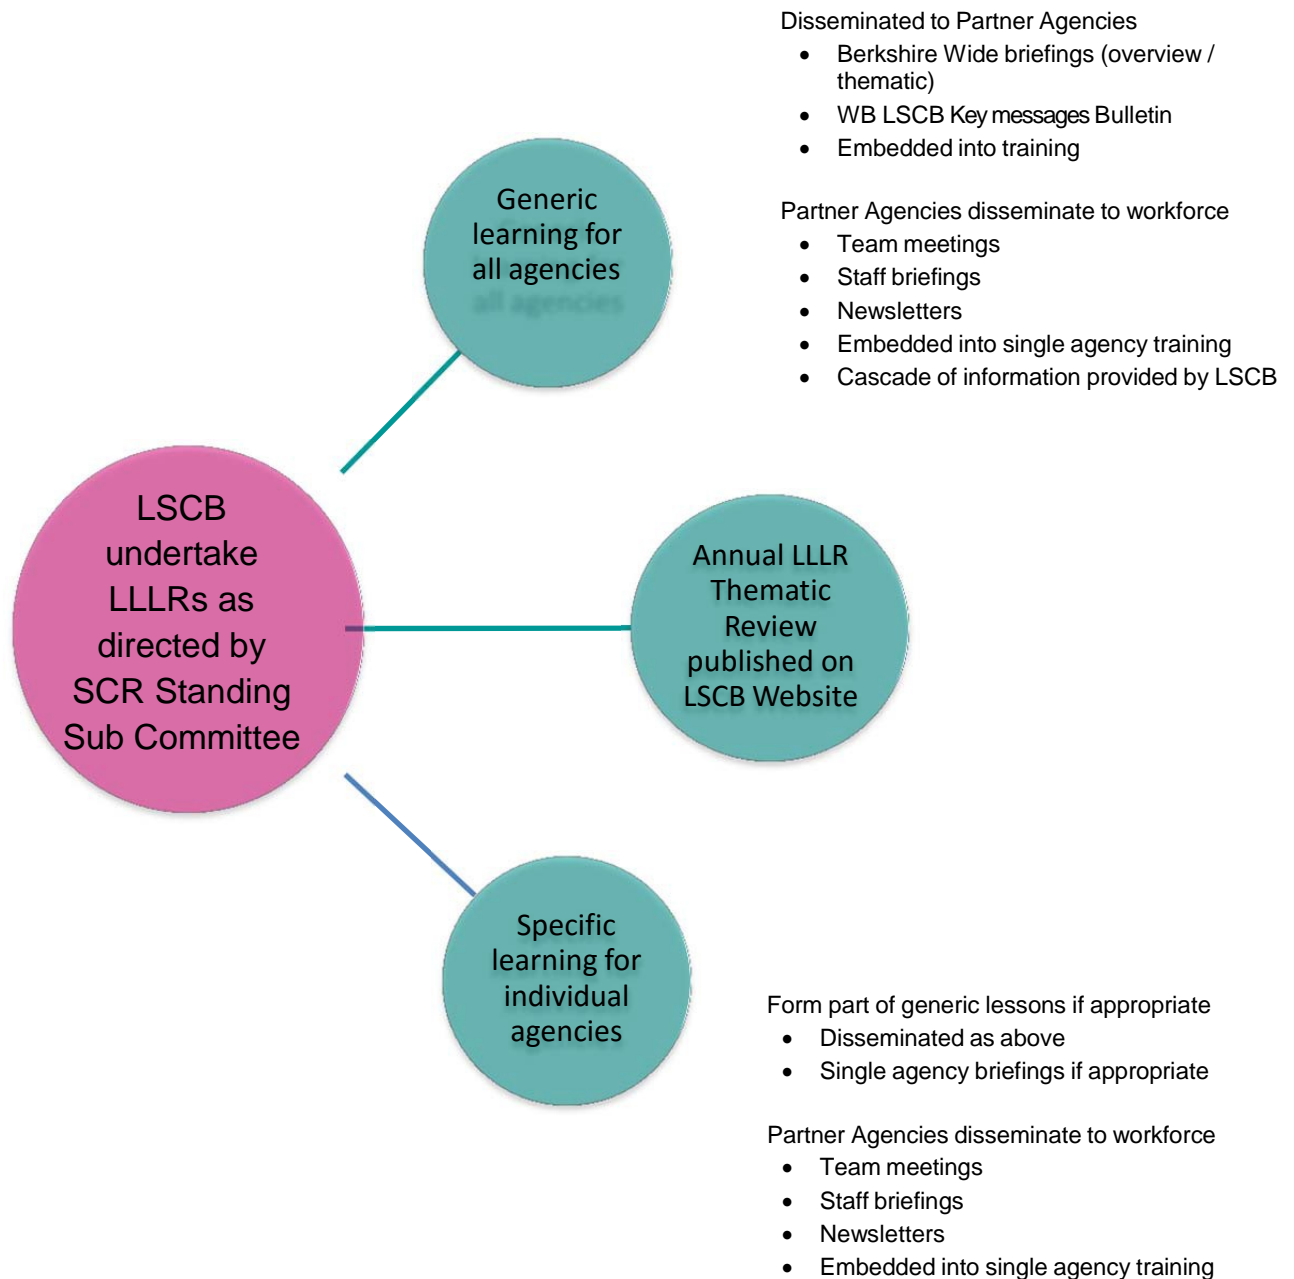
LSCB undertake LLLRs as directed by SCR Standing Sub Committee

Generic learning for all agencies

Disseminated to Partner Agencies
- Berkshire Wide briefings (overview / thematic)
- WB LSCB Key messages Bulletin
- Embedded into training

Partner Agencies disseminate to workforce
- Team meetings
- Staff briefings
- Newsletters
- Embedded into single agency training
- Cascade of information provided by LSCB

Annual LLLR Thematic Review published on LSCB Website

Specific learning for individual agencies

Form part of generic lessons if appropriate
- Disseminated as above
- Single agency briefings if appropriate

Partner Agencies disseminate to workforce
- Team meetings
- Staff briefings
- Newsletters
- Embedded into single agency training